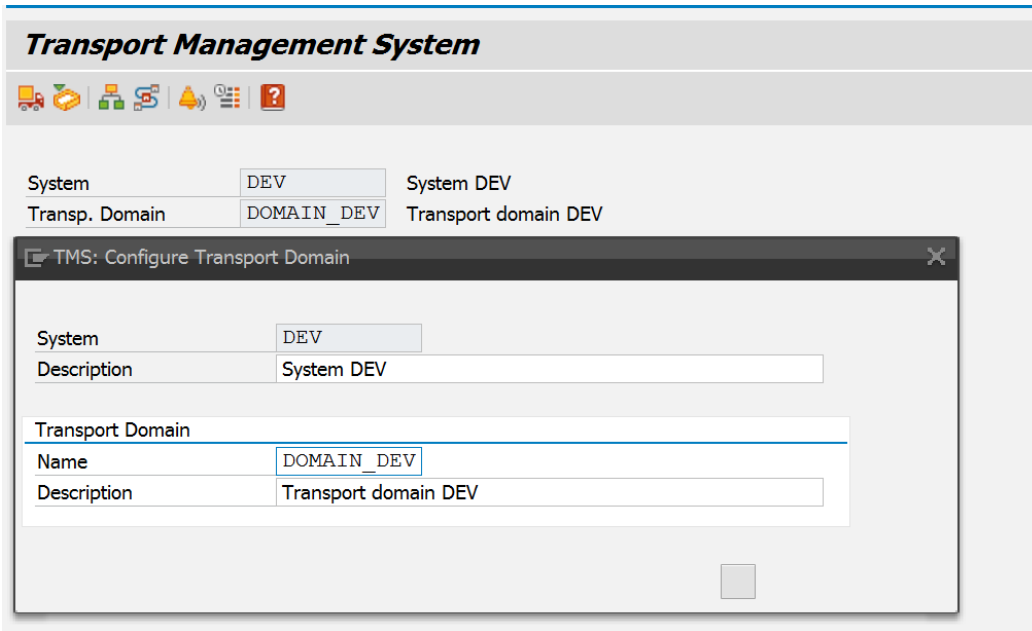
Transport Management System

System DEV System DEV
Transp. Domain DOMAIN_DEV Transport domain DEV

TMS: Configure Transport Domain

System DEV
Description System DEV

Transport Domain
Name DOMAIN_DEV
Description Transport domain DEV